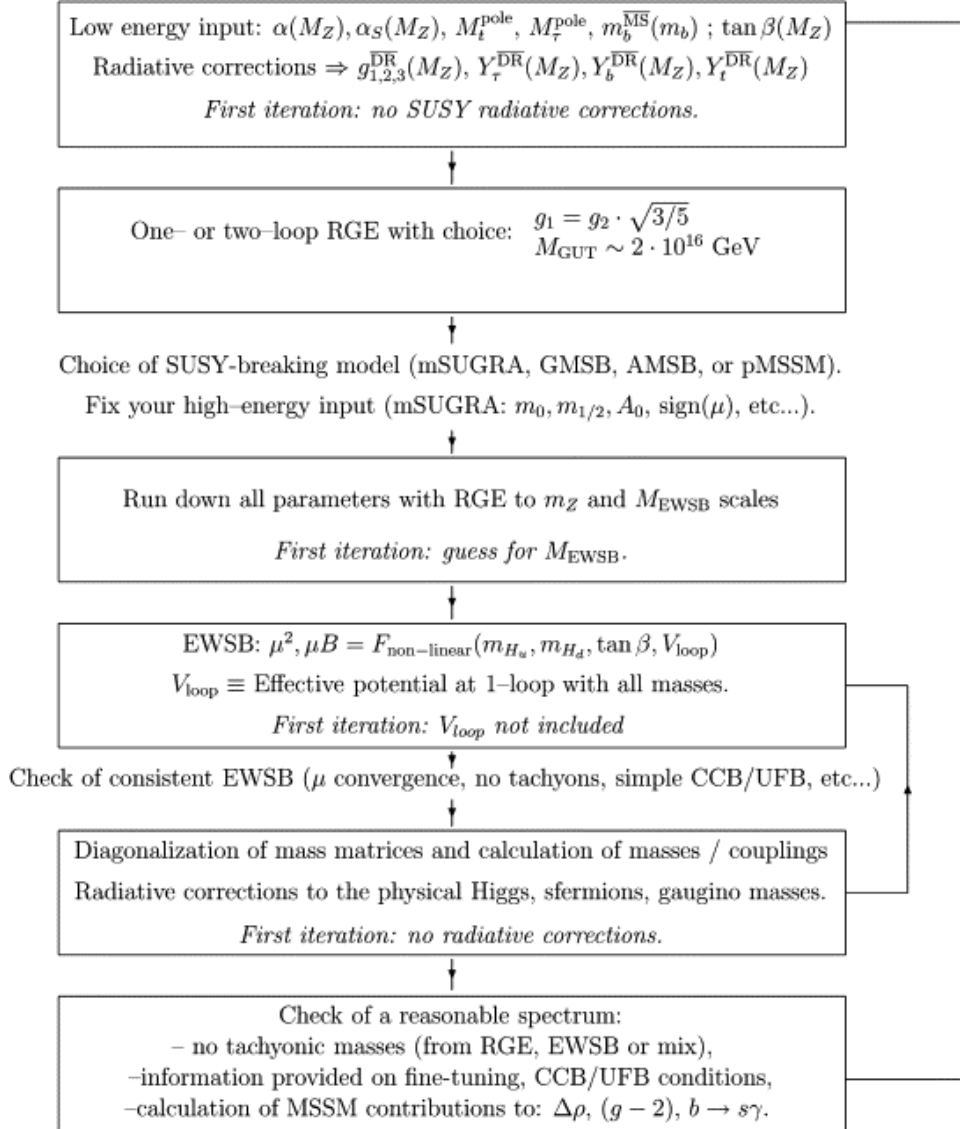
Low energy input: $\alpha(M_Z), \alpha_S(M_Z)$, $M_t^{\text{pole}}$, $M_\tau^{\text{pole}}$, $m_b^{\overline{\text{MS}}}(m_b)$ ; $\tan\beta(M_Z)$

Radiative corrections $\Rightarrow g_{1,2,3}^{\overline{\text{DR}}}(M_Z), Y_\tau^{\overline{\text{DR}}}(M_Z), Y_b^{\overline{\text{DR}}}(M_Z), Y_t^{\overline{\text{DR}}}(M_Z)$

*First iteration: no SUSY radiative corrections.*

One– or two–loop RGE with choice: $g_1 = g_2 \cdot \sqrt{3/5}$ $M_{\text{GUT}} \sim 2 \cdot 10^{16}$ GeV

Choice of SUSY-breaking model (mSUGRA, GMSB, AMSB, or pMSSM).

Fix your high–energy input (mSUGRA: $m_0, m_{1/2}, A_0$, sign$(\mu)$, etc...).

Run down all parameters with RGE to $m_Z$ and $M_{\text{EWSB}}$ scales

*First iteration: guess for $M_{\text{EWSB}}$.*

EWSB: $\mu^2, \mu B = F_{\text{non-linear}}(m_{H_u}, m_{H_d}, \tan\beta, V_{\text{loop}})$

$V_{\text{loop}} \equiv$ Effective potential at 1–loop with all masses.

*First iteration: $V_{loop}$ not included*

Check of consistent EWSB ($\mu$ convergence, no tachyons, simple CCB/UFB, etc...)

Diagonalization of mass matrices and calculation of masses / couplings

Radiative corrections to the physical Higgs, sfermions, gaugino masses.

*First iteration: no radiative corrections.*

Check of a reasonable spectrum:
– no tachyonic masses (from RGE, EWSB or mix),
–information provided on fine-tuning, CCB/UFB conditions,
–calculation of MSSM contributions to: $\Delta\rho$, $(g-2)$, $b \to s\gamma$.